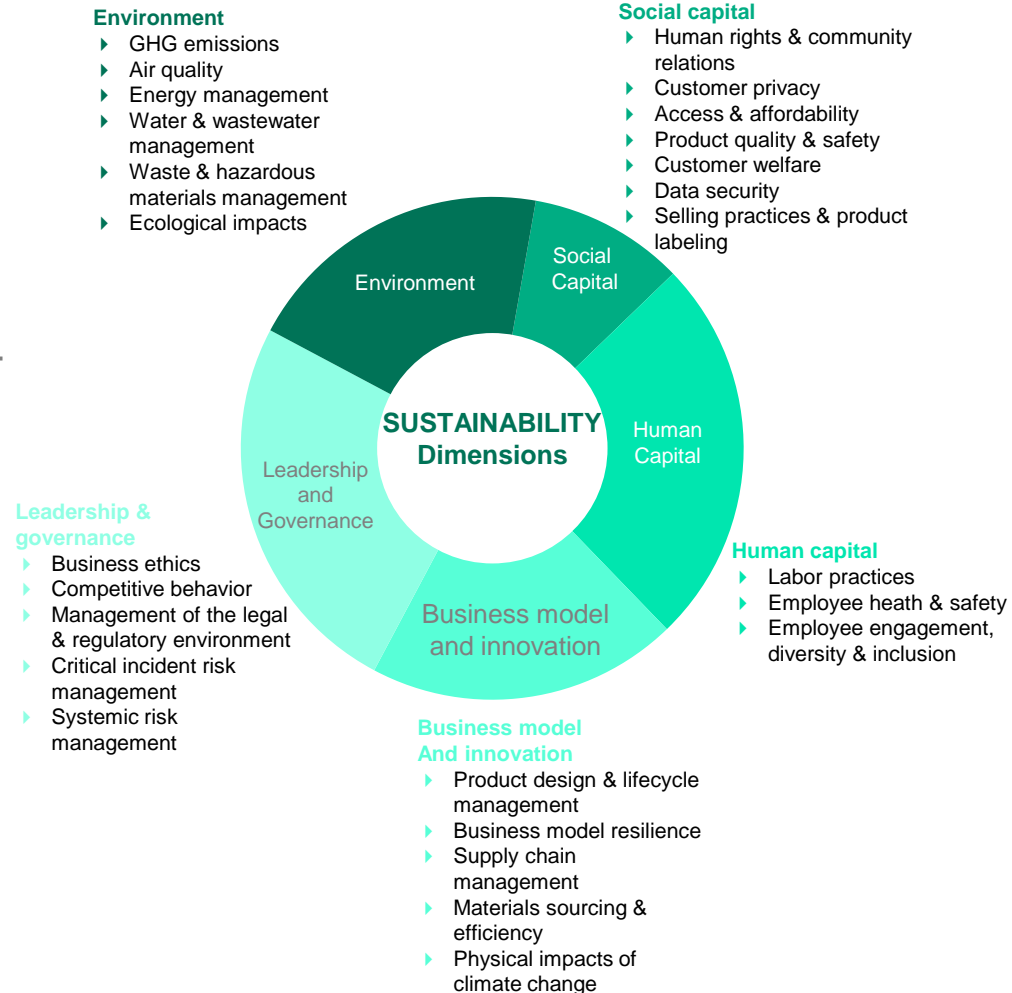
Environment
GHG emissions
Air quality
Energy management
Water & wastewater management
Waste & hazardous materials management
Ecological impacts

Social capital
Human rights & community relations
Customer privacy
Access & affordability
Product quality & safety
Customer welfare
Data security
Selling practices & product labeling

Environment

Social Capital

SUSTAINABILITY Dimensions

Human Capital

Leadership and Governance

Business model and innovation

Leadership & governance
Business ethics
Competitive behavior
Management of the legal & regulatory environment
Critical incident risk management
Systemic risk management

Human capital
Labor practices
Employee heath & safety
Employee engagement, diversity & inclusion

Business model And innovation
Product design & lifecycle management
Business model resilience
Supply chain management
Materials sourcing & efficiency
Physical impacts of climate change